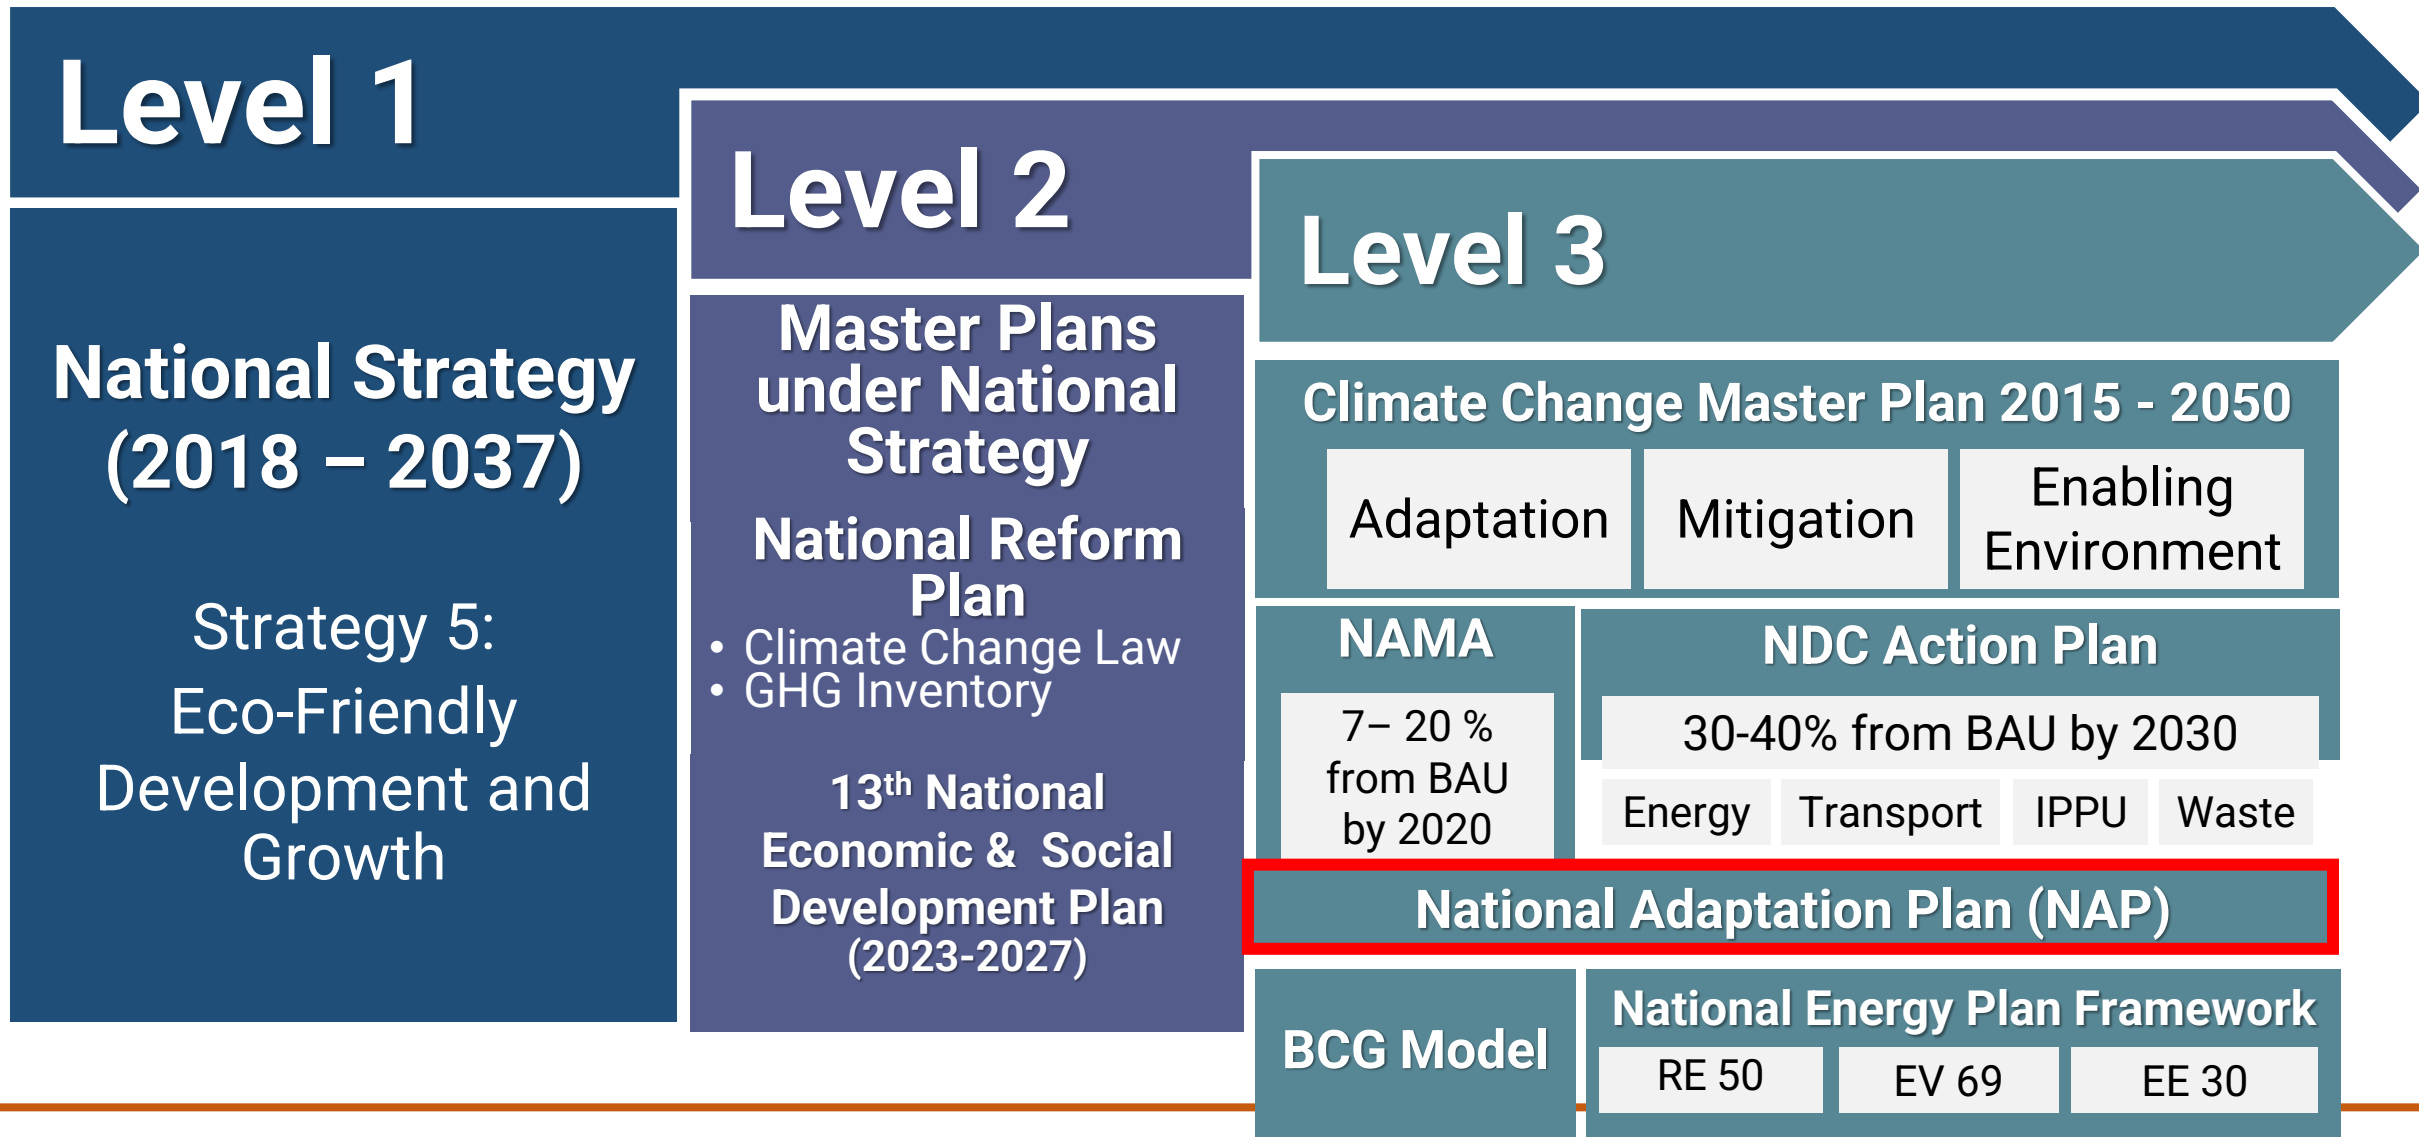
Level 1

National Strategy (2018 – 2037)

Strategy 5:
Eco-Friendly Development and Growth

Level 2

Master Plans under National Strategy

National Reform Plan
• Climate Change Law
• GHG Inventory

13$^{th}$ National Economic & Social Development Plan (2023-2027)

Level 3

Climate Change Master Plan 2015 - 2050

Adaptation

Mitigation

Enabling Environment

NAMA

7– 20 % from BAU by 2020

NDC Action Plan

30-40% from BAU by 2030

Energy

Transport

IPPU

Waste

National Adaptation Plan (NAP)

BCG Model

National Energy Plan Framework

RE 50

EV 69

EE 30